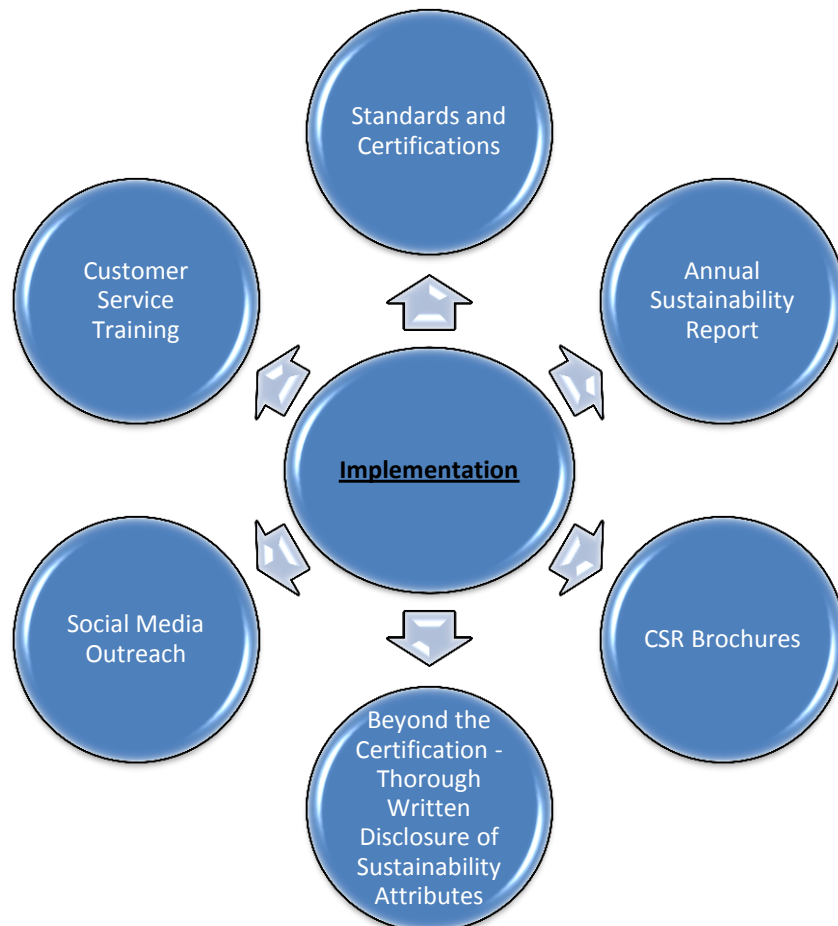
Standards and Certifications

Customer Service Training

Annual Sustainability Report

Implementation

Social Media Outreach

CSR Brochures

Beyond the Certification - Thorough Written Disclosure of Sustainability Attributes